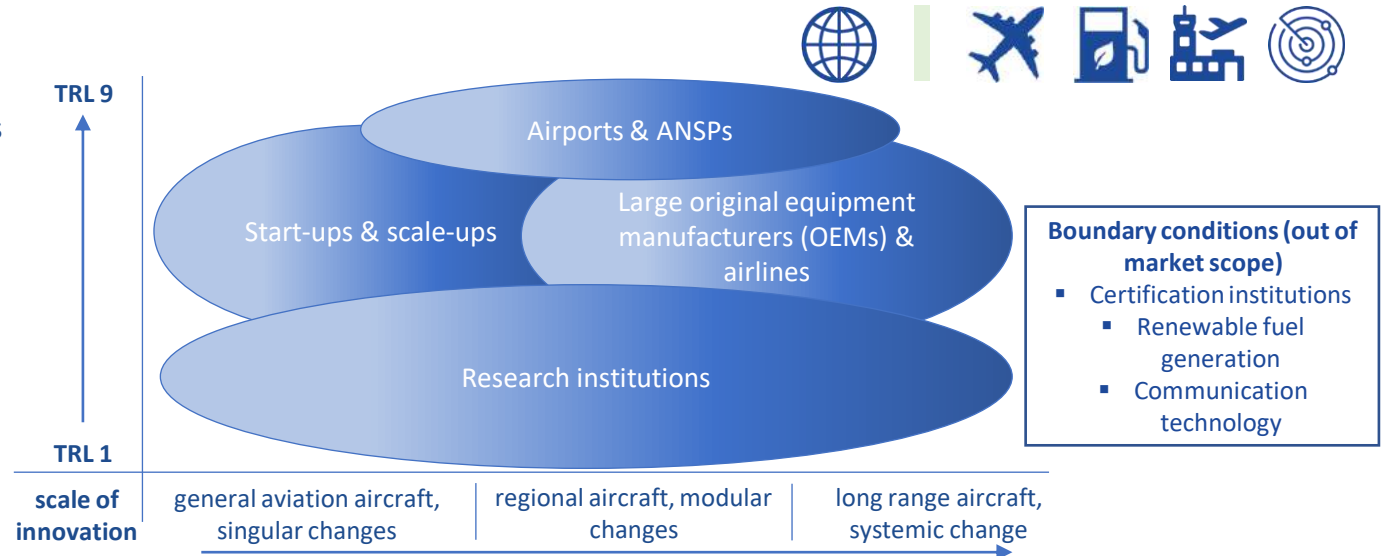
TRL 9

Airports & ANSPs

Start-ups & scale-ups

Large original equipment manufacturers (OEMs) & airlines

Research institutions

TRL 1

Boundary conditions (out of market scope)
▪ Certification institutions
▪ Renewable fuel generation
▪ Communication technology

scale of innovation

general aviation aircraft, singular changes

regional aircraft, modular changes

long range aircraft, systemic change